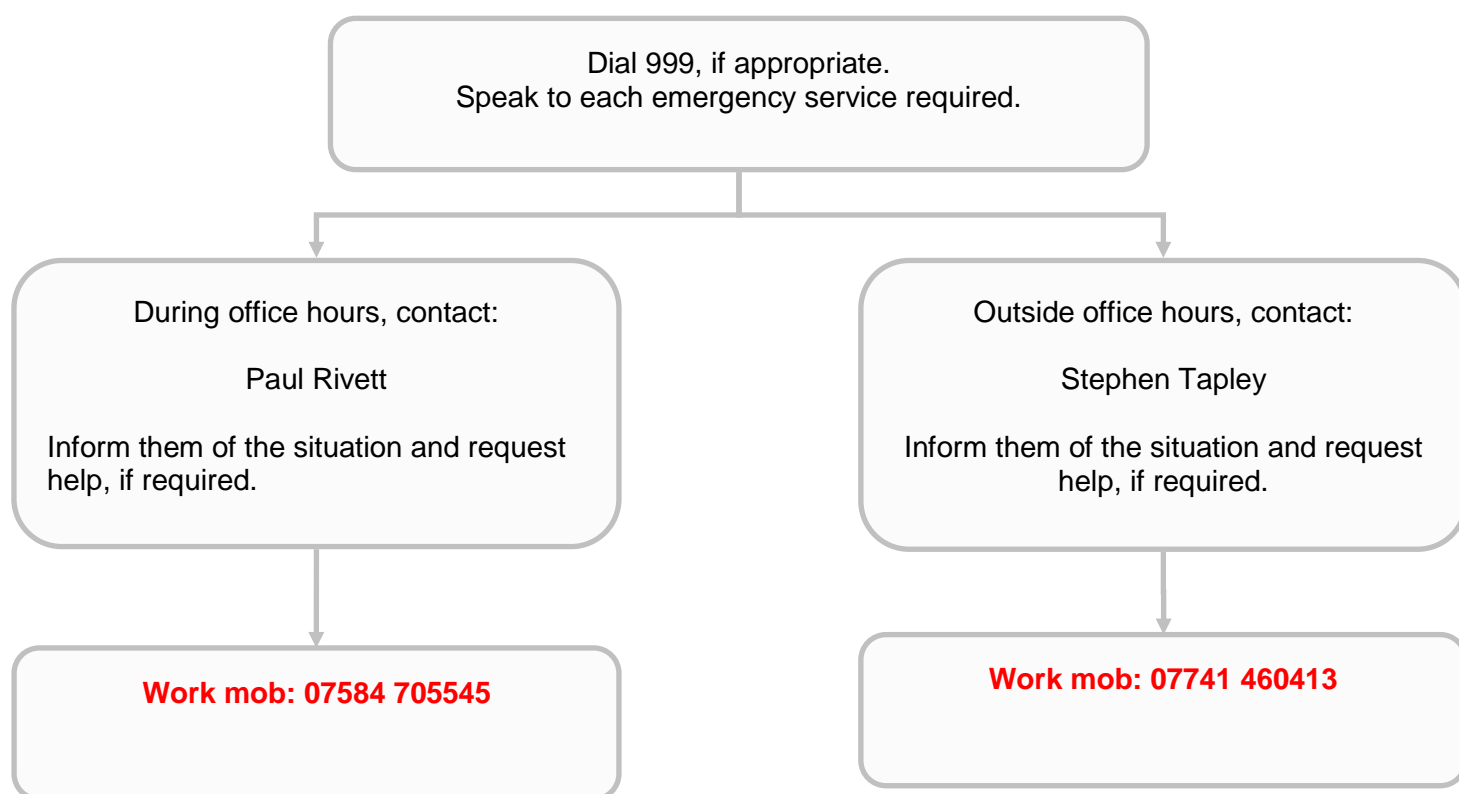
Dial 999, if appropriate.
Speak to each emergency service required.

During office hours, contact:

Paul Rivett

Inform them of the situation and request help, if required.

Work mob: 07584 705545

Outside office hours, contact:

Stephen Tapley

Inform them of the situation and request help, if required.

Work mob: 07741 460413